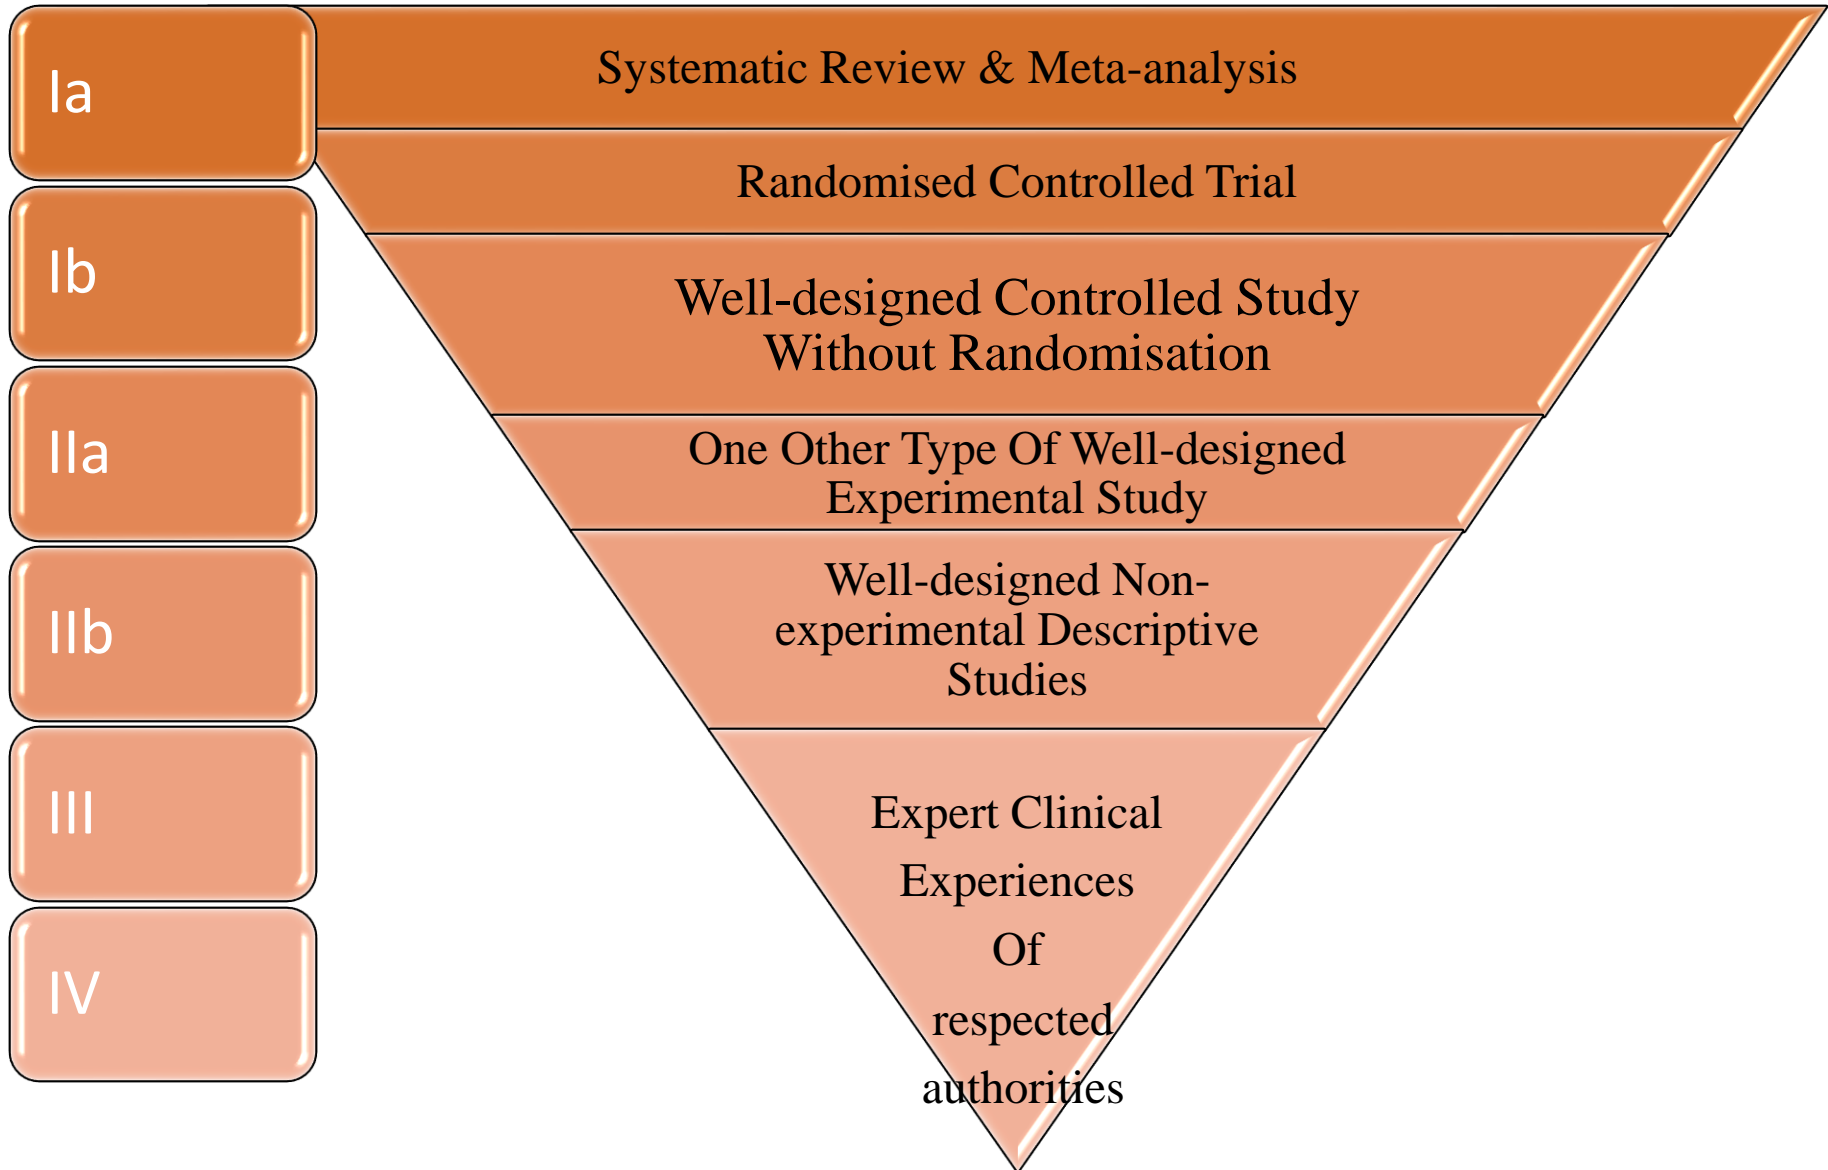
Ia

Systematic Review & Meta-analysis

Ib

Randomised Controlled Trial

IIa

Well-designed Controlled Study Without Randomisation

IIb

One Other Type Of Well-designed Experimental Study

III

Well-designed Non-experimental Descriptive Studies

IV

Expert Clinical Experiences Of respected authorities